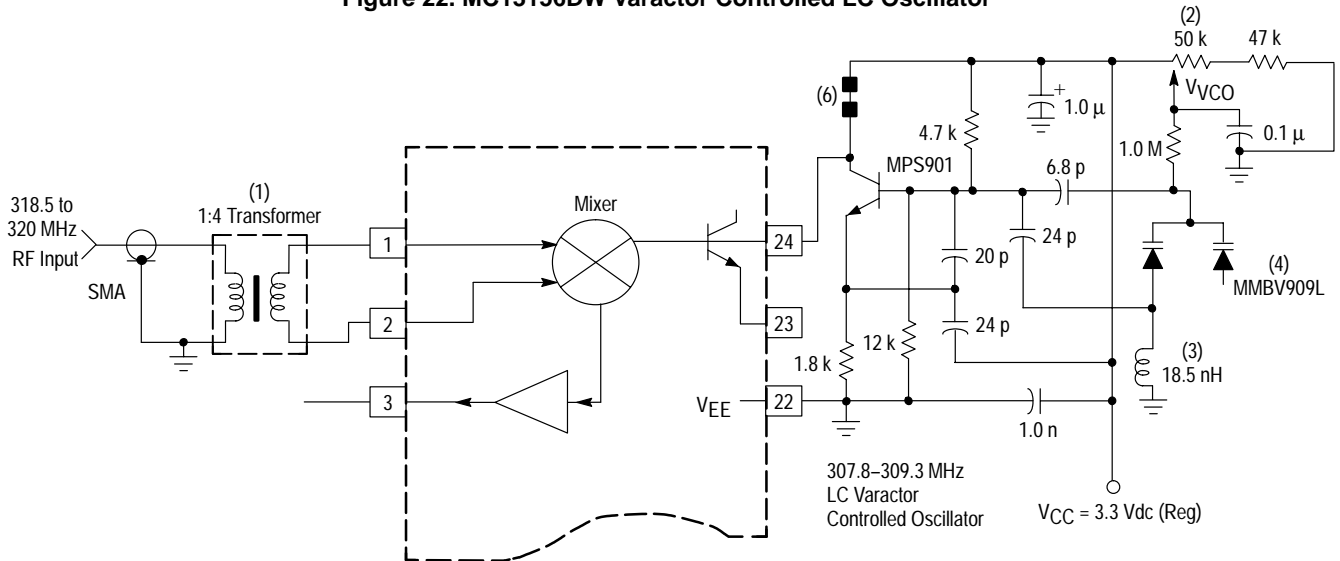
Figure 22. MC13156DW Varactor Controlled LC Oscillator

(2)
50 k
47 k
$V_{VCO}$
(6)
4.7 k
1.0 µ
1.0 M
0.1 µ
MPS901
6.8 p
318.5 to 320 MHz
RF Input
SMA
(1)
1:4 Transformer
Mixer
1
2
3
24
23
22
$V_{EE}$
24 p
20 p
24 p
(4)
MMBV909L
12 k
1.8 k
(3)
18.5 nH
1.0 n
307.8–309.3 MHz
LC Varactor
Controlled Oscillator
$V_{CC}$ = 3.3 Vdc (Reg)